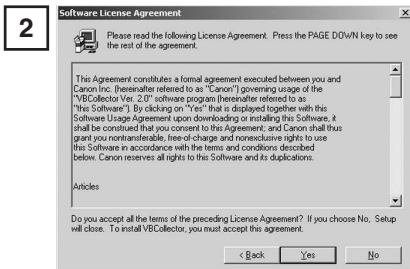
2

Software License Agreement

×

Please read the following License Agreement. Press the PAGE DOWN key to see the rest of the agreement.

This Agreement constitutes a formal agreement executed between you and Canon Inc. (hereinafter referred to as "Canon") governing usage of the "VBCollector Ver. 2.0" software program (hereinafter referred to as "this Software"). By clicking on "Yes" that is displayed together with this Software Usage Agreement upon downloading or installing this Software, it shall be construed that you consent to this Agreement; and Canon shall thus grant you nontransferable, free-of-charge and nonexclusive rights to use this Software in accordance with the terms and conditions described below. Canon reserves all rights to this Software and its duplications.

Articles

Do you accept all the terms of the preceding License Agreement? If you choose No, Setup will close. To install VBCollector, you must accept this agreement.

< Back

Yes

No